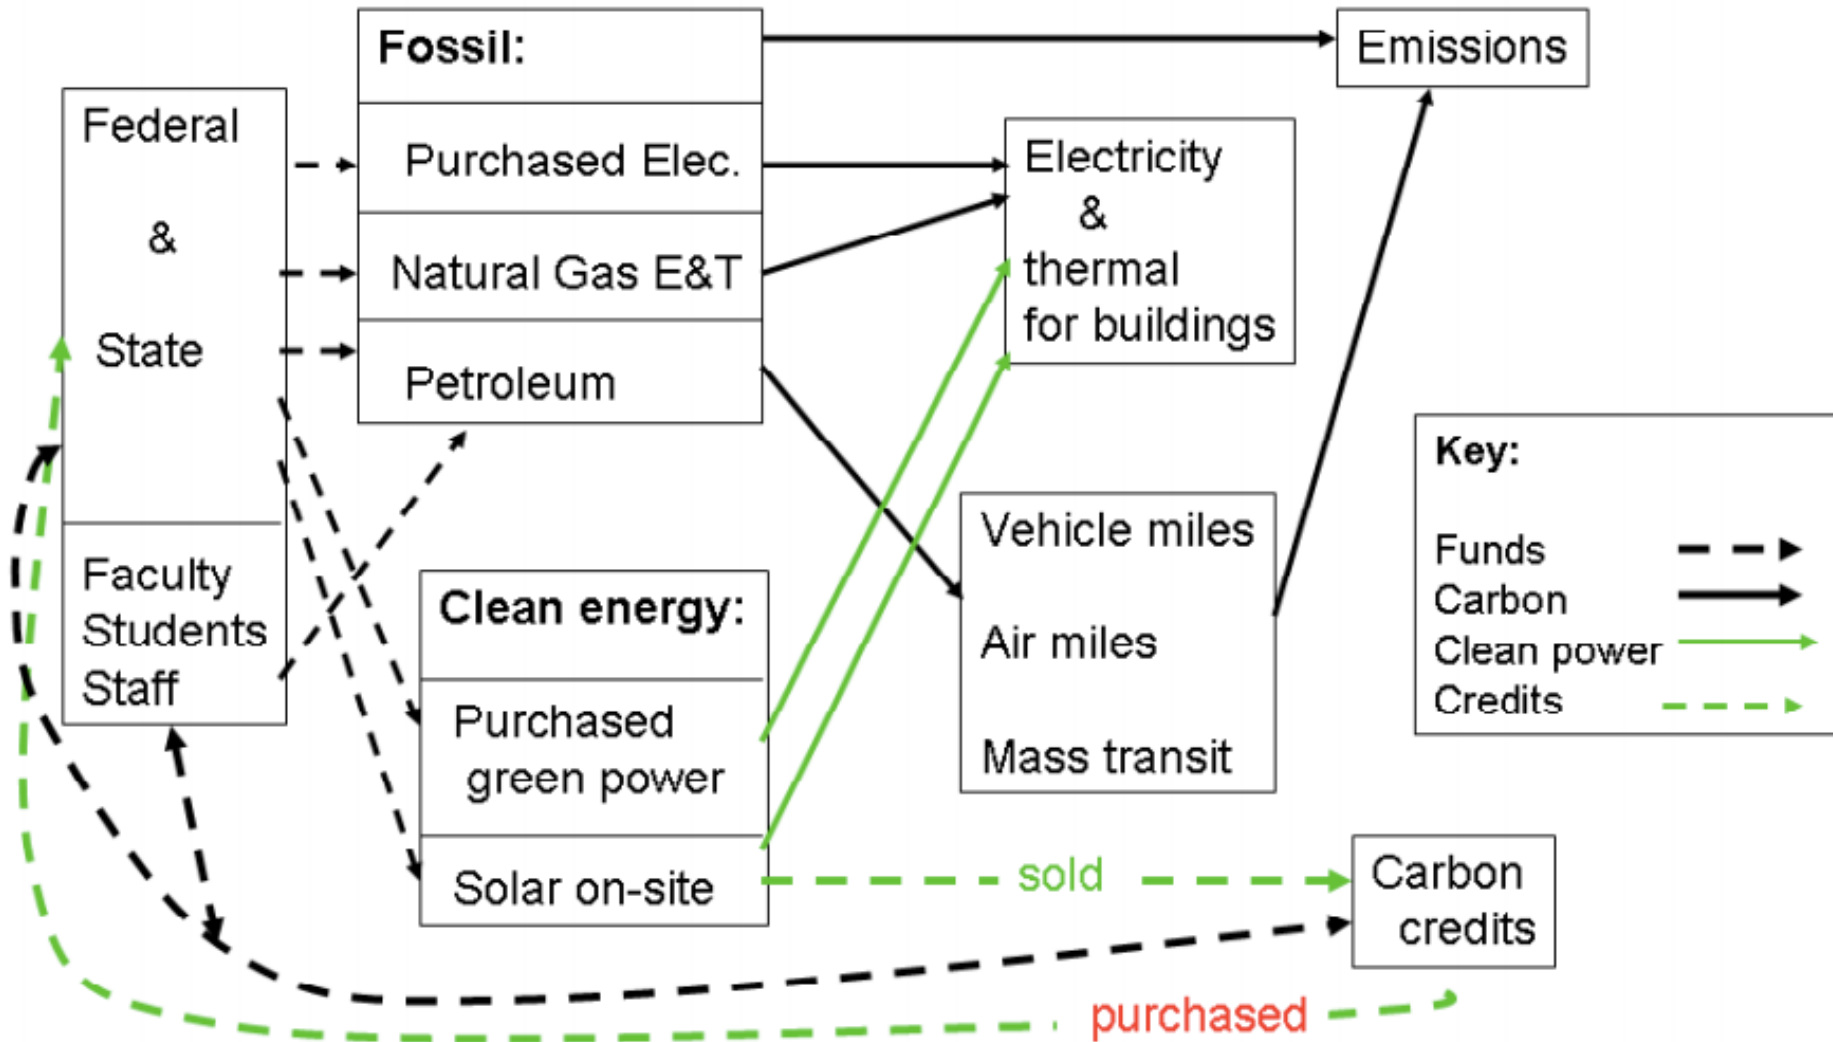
Fossil:

Purchased Elec.

Natural Gas E&T

Petroleum

Emissions

Federal & State

Faculty
Students
Staff

Electricity & thermal for buildings

Vehicle miles

Air miles

Mass transit

Clean energy:

Purchased green power

Solar on-site

sold

Carbon credits

purchased

Key:
Funds
Carbon
Clean power
Credits